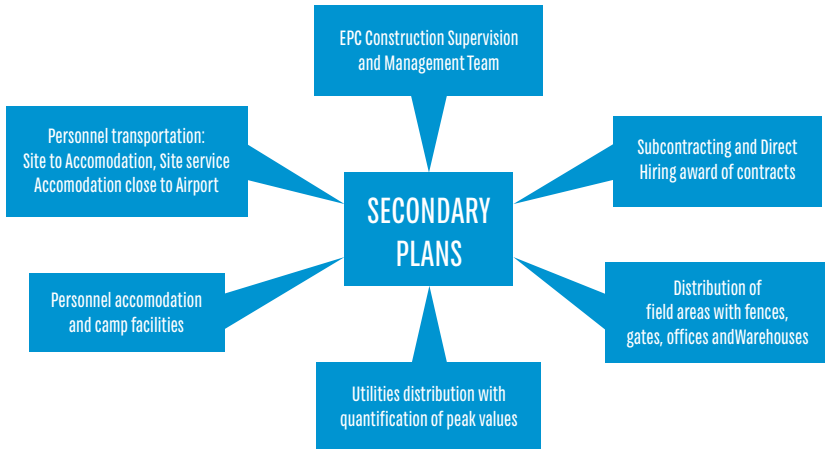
EPC Construction Supervision and Management Team

Personnel transportation:
Site to Accomodation, Site service
Accomodation close to Airport

Subcontracting and Direct Hiring award of contracts

SECONDARY PLANS

Personnel accomodation and camp facilities

Distribution of field areas with fences, gates, offices andWarehouses

Utilities distribution with quantification of peak values